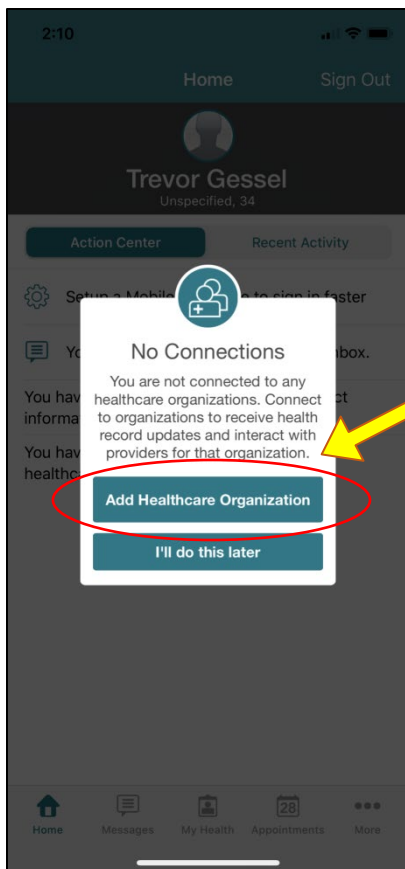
2:10

Home Sign Out

Trevor Gessel
Unspecified, 34

Action Center Recent Activity

Setup a Mobile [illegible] to sign in faster

Yo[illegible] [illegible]box.

You hav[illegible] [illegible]ct informa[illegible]

You hav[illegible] healthca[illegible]

No Connections

You are not connected to any healthcare organizations. Connect to organizations to receive health record updates and interact with providers for that organization.

Add Healthcare Organization

I'll do this later

Home Messages My Health 28 Appointments More